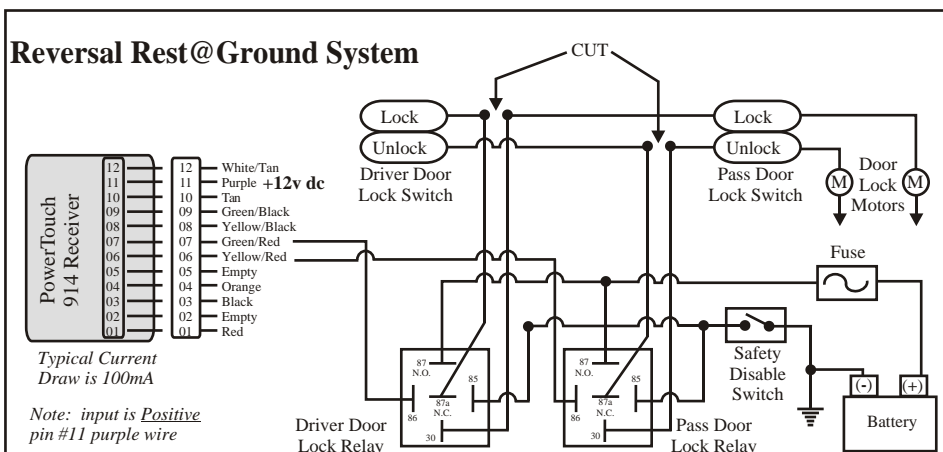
Reversal Rest@Ground System

CUT

Lock
Unlock
Driver Door Lock Switch

Lock
Unlock
Pass Door Lock Switch

Door Lock Motors
M
M

PowerTouch 914 Receiver

| | | |
|---|---|---|
| 12 | 12 | White/Tan |
| 11 | 11 | Purple +12v dc |
| 10 | 10 | Tan |
| 09 | 09 | Green/Black |
| 08 | 08 | Yellow/Black |
| 07 | 07 | Green/Red |
| 06 | 06 | Yellow/Red |
| 05 | 05 | Empty |
| 04 | 04 | Orange |
| 03 | 03 | Black |
| 02 | 02 | Empty |
| 01 | 01 | Red |

Fuse

Typical Current Draw is 100mA

Note: input is Positive pin #11 purple wire

87 N.O.
85
87a N.C.
86
30

Driver Door Lock Relay

87 N.O.
85
87a N.C.
86
30

Pass Door Lock Relay

Safety Disable Switch

(-)
(+)
Battery